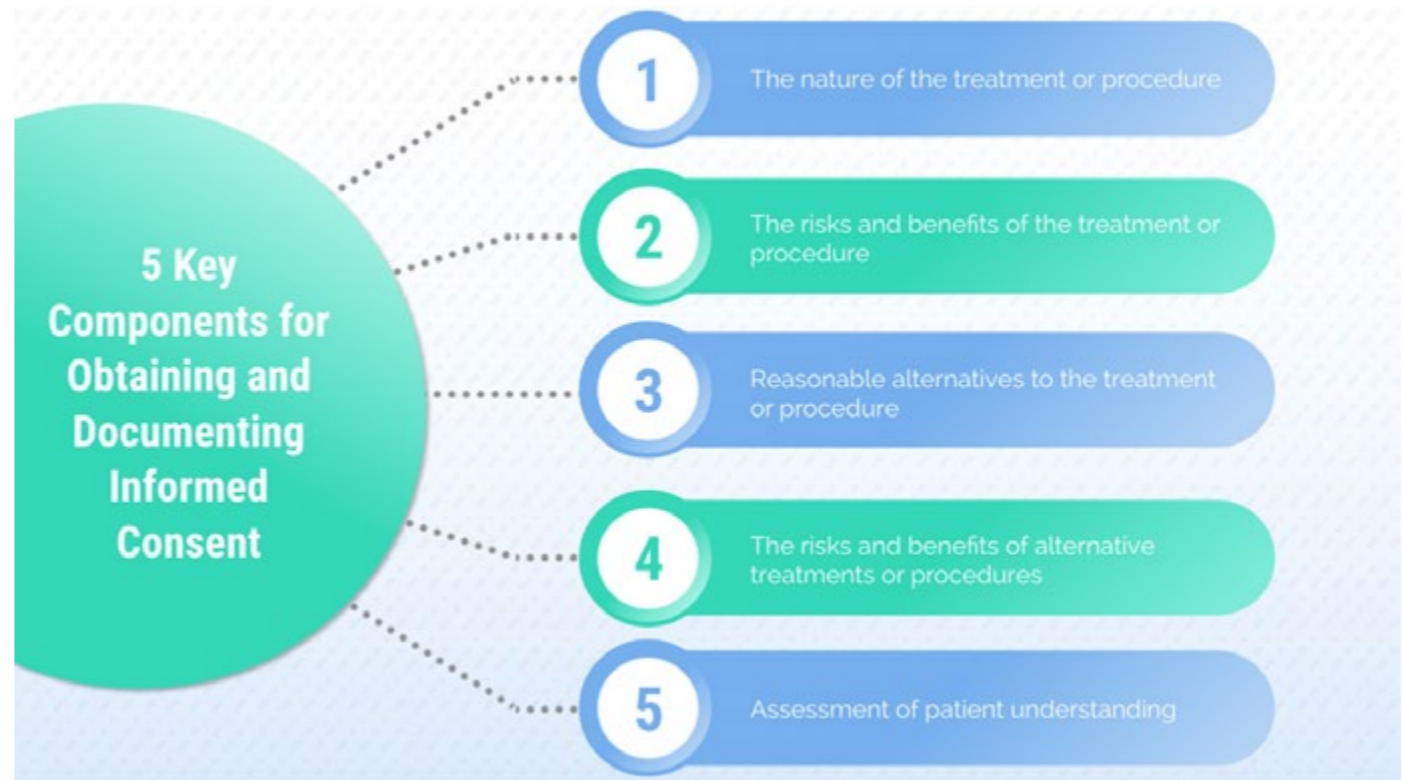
5 Key Components for Obtaining and Documenting Informed Consent

1 The nature of the treatment or procedure

2 The risks and benefits of the treatment or procedure

3 Reasonable alternatives to the treatment or procedure

4 The risks and benefits of alternative treatments or procedures

5 Assessment of patient understanding